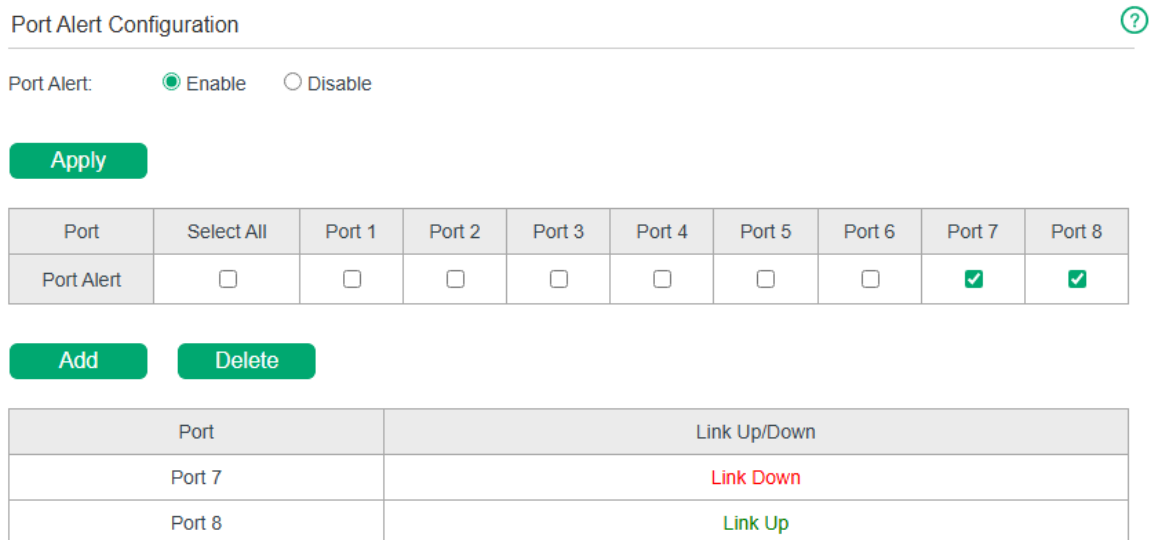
Port Alert Configuration

?

Port Alert: Enable Disable

Apply

| Port | Select All | Port 1 | Port 2 | Port 3 | Port 4 | Port 5 | Port 6 | Port 7 | Port 8 |
|---|---|---|---|---|---|---|---|---|---|
| Port Alert | | | | | | | | | |

Add Delete

| Port | Link Up/Down |
|---|---|
| Port 7 | Link Down |
| Port 8 | Link Up |